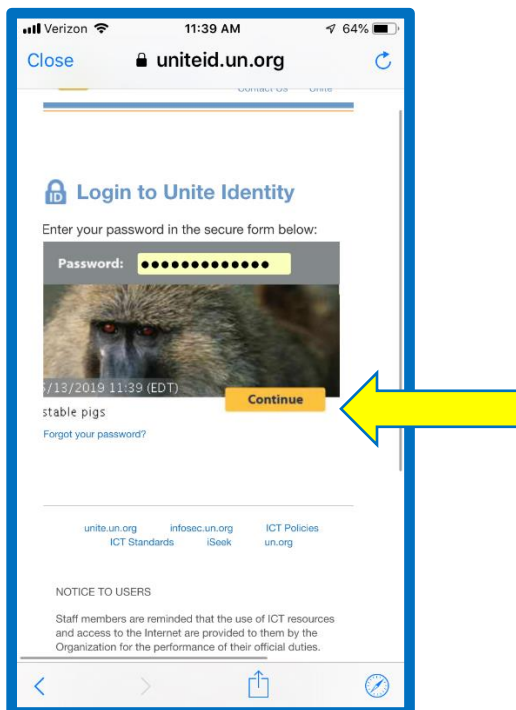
Verizon 11:39 AM 64%

Close uniteid.un.org

Contact Us Unite

Login to Unite Identity

Enter your password in the secure form below:

Password: •••••••••••••

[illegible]/13/2019 11:39 (EDT)

stable pigs

Continue

Forgot your password?

unite.un.org infosec.un.org ICT Policies
ICT Standards iSeek un.org

NOTICE TO USERS

Staff members are reminded that the use of ICT resources and access to the Internet are provided to them by the Organization for the performance of their official duties.